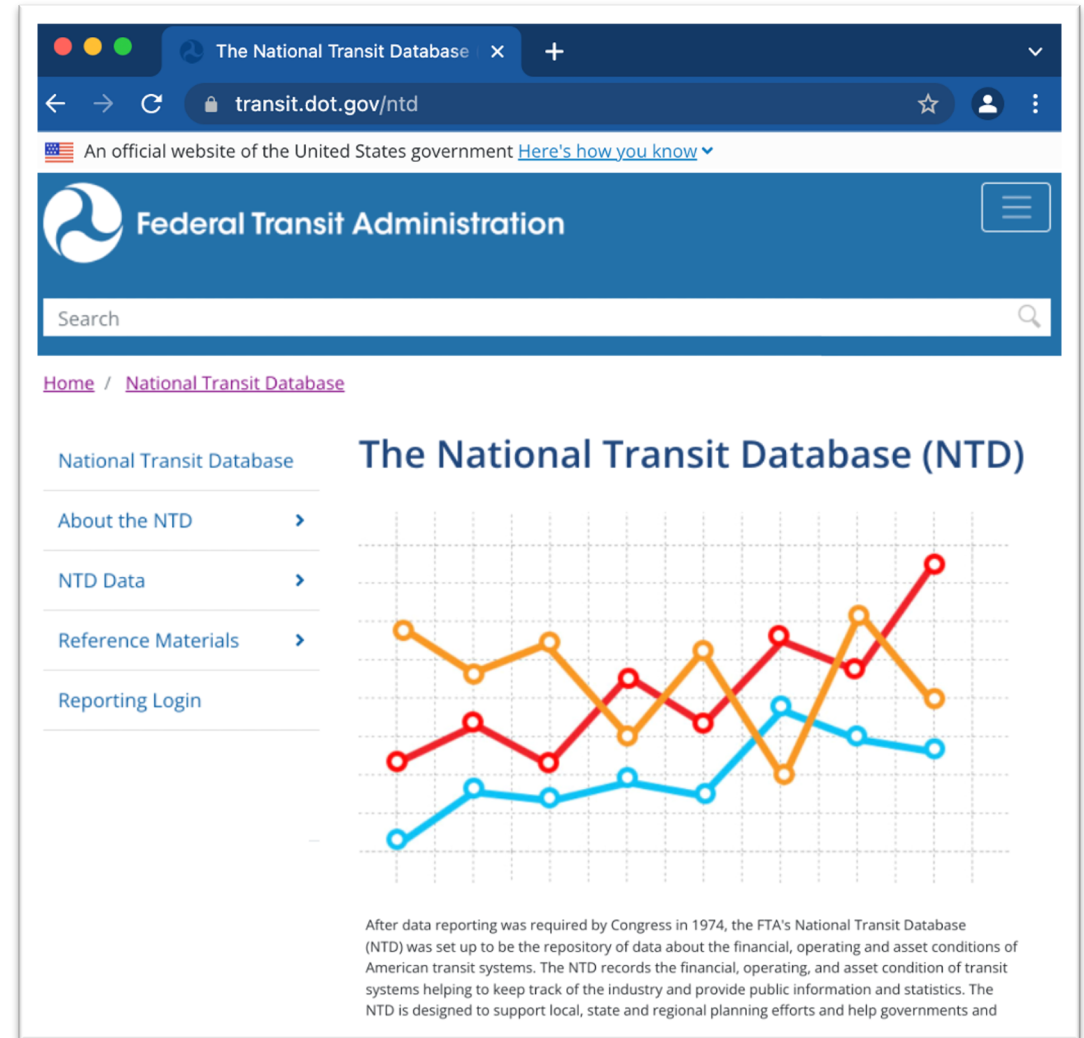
The National Transit Database

transit.dot.gov/ntd

An official website of the United States government Here's how you know

Federal Transit Administration

Search

Home / National Transit Database

National Transit Database

About the NTD

NTD Data

Reference Materials

Reporting Login

The National Transit Database (NTD)

After data reporting was required by Congress in 1974, the FTA's National Transit Database (NTD) was set up to be the repository of data about the financial, operating and asset conditions of American transit systems. The NTD records the financial, operating, and asset condition of transit systems helping to keep track of the industry and provide public information and statistics. The NTD is designed to support local, state and regional planning efforts and help governments and